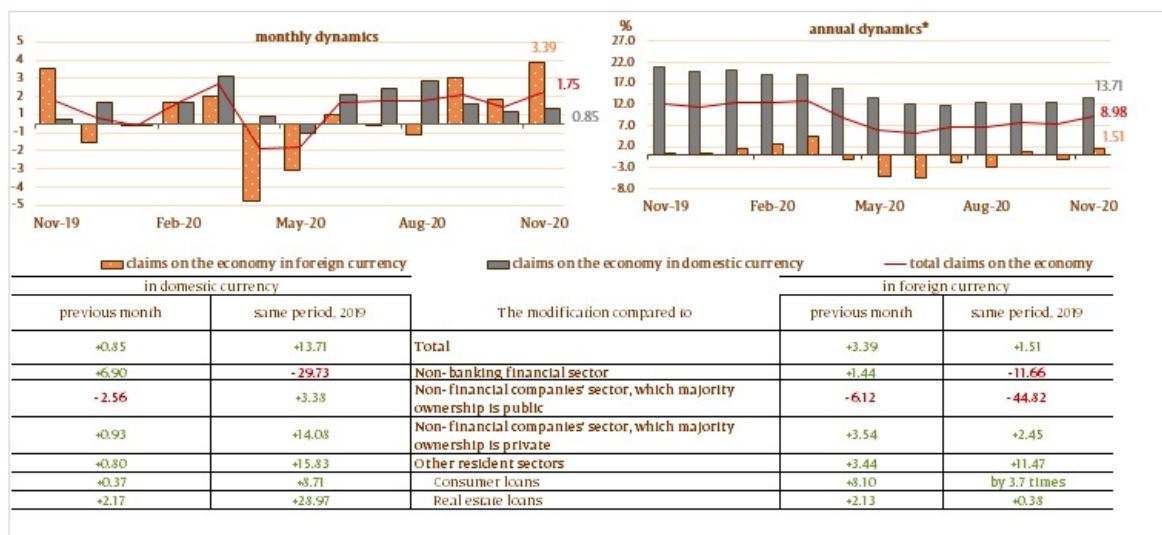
monthly dynamics

5
4
3
2
1
0
-1
-2
-3
-4
-5

3.39
1.75
0.85

Nov-19 Feb-20 May-20 Aug-20 Nov-20

annual dynamics*

%
27.0
22.0
17.0
12.0
7.0
2.0
-3.0
-8.0

13.71
8.98
1.51

Nov-19 Feb-20 May-20 Aug-20 Nov-20

claims on the economy in foreign currency
claims on the economy in domestic currency
total claims on the economy

| in domestic currency | | | in foreign currency | |
|---|---|---|---|---|
| previous month | same period, 2019 | The modification compared to | previous month | same period, 2019 |
| +0.85 | +13.71 | Total | +3.39 | +1.51 |
| +6.90 | -29.73 | Non-banking financial sector | +1.44 | -11.66 |
| -2.56 | +3.38 | Non-financial companies' sector, which majority ownership is public | -6.12 | -44.82 |
| +0.93 | +14.08 | Non-financial companies' sector, which majority ownership is private | +3.54 | +2.45 |
| +0.80 | +15.83 | Other resident sectors | +3.44 | +11.47 |
| +0.37 | +8.71 | Consumer loans | +8.10 | by 3.7 times |
| +2.17 | +28.97 | Real estate loans | +2.13 | +0.38 |